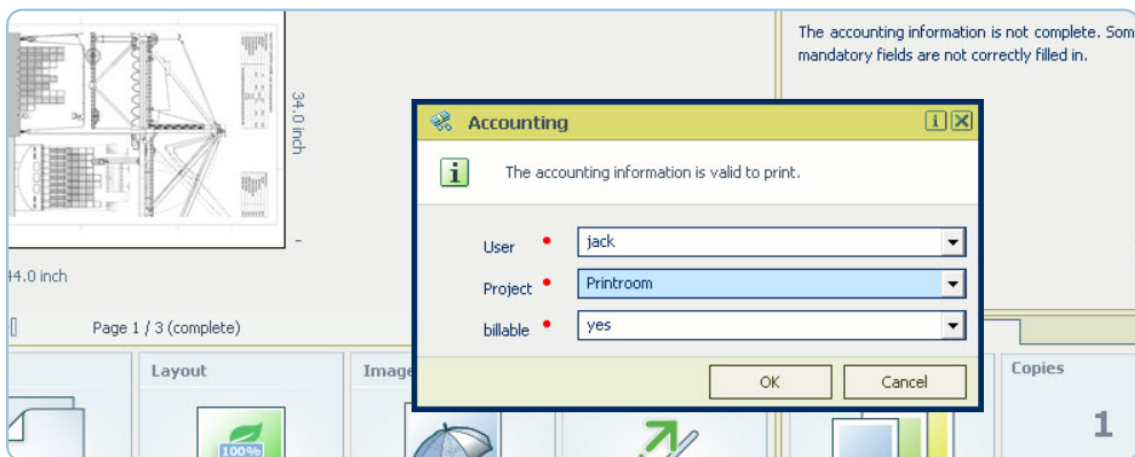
The accounting information is not complete. Som mandatory fields are not correctly filled in.

34.0 inch

44.0 inch

Page 1 / 3 (complete)

Layout

Image

Copies

1

100%

Accounting

The accounting information is valid to print.

User jack

Project Printroom

billable yes

OK

Cancel